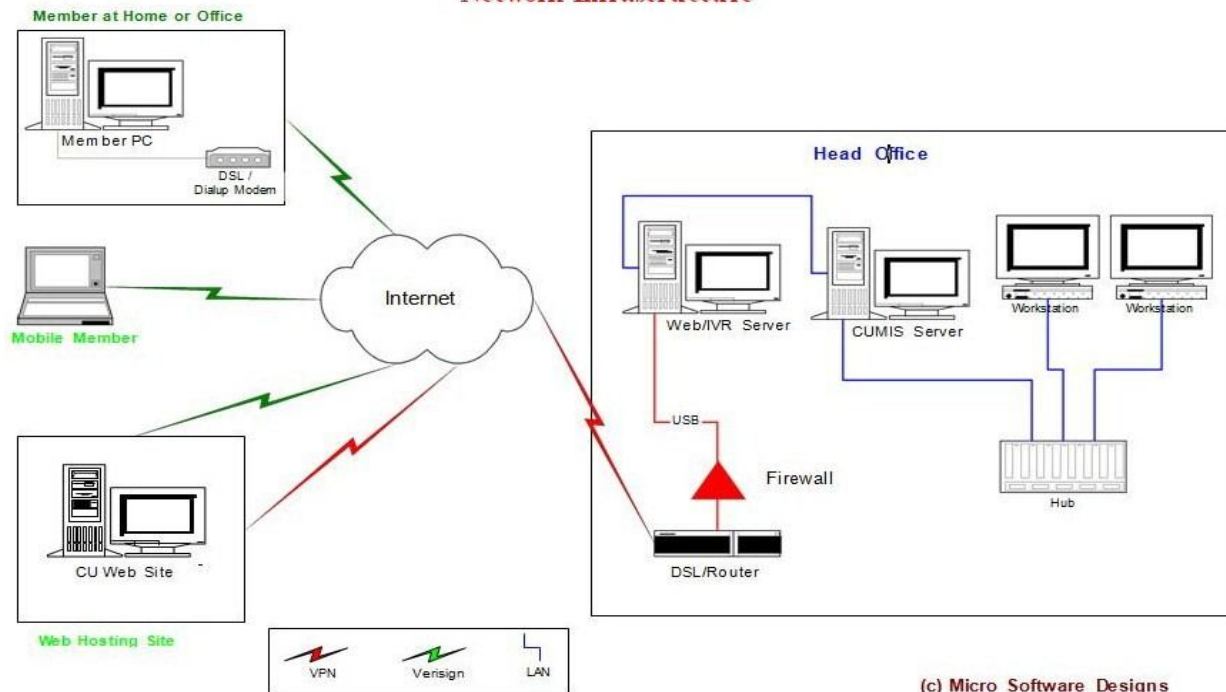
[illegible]

Member at Home or Office

Member PC

DSL / Dialup Modem

Mobile Member

Internet

CU Web Site

Web Hosting Site

Head Office

Web/IVR Server

CUMIS Server

Workstation

Workstation

USB

Firewall

DSL/Router

Hub

VPN

Verisign

LAN

(c) Micro Software Designs